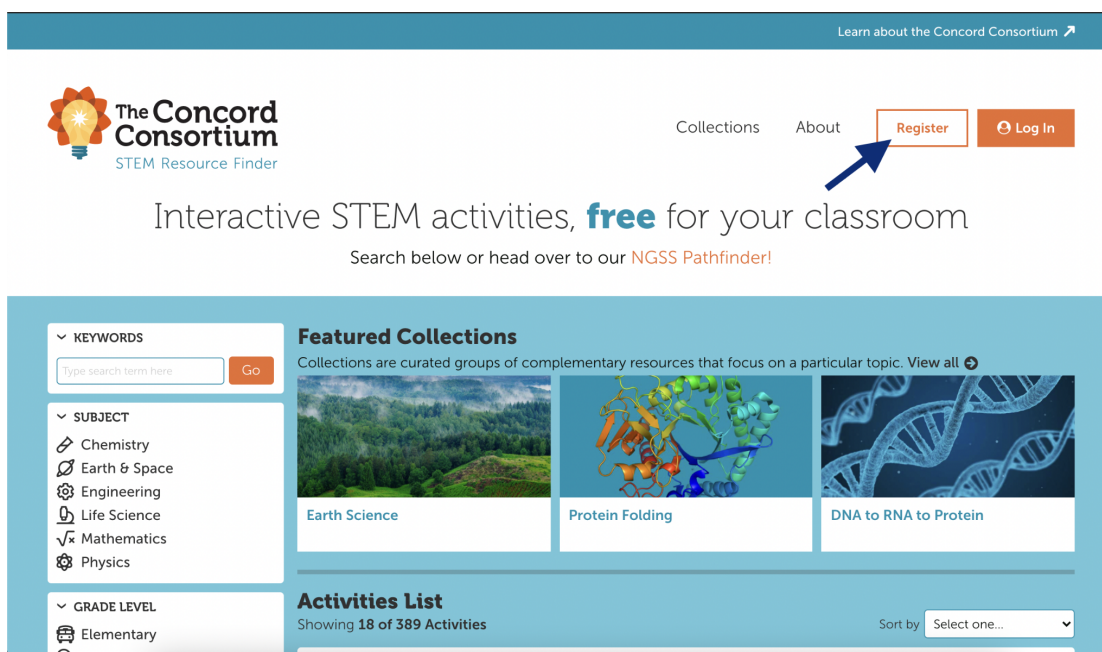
Learn about the Concord Consortium ↗

The Concord Consortium
STEM Resource Finder

Collections About Register Log In

Interactive STEM activities, free for your classroom

Search below or head over to our NGSS Pathfinder!

KEYWORDS
Type search term here Go

SUBJECT
Chemistry
Earth & Space
Engineering
Life Science
Mathematics
Physics

GRADE LEVEL
Elementary

Featured Collections
Collections are curated groups of complementary resources that focus on a particular topic. View all

Earth Science
Protein Folding
DNA to RNA to Protein

Activities List
Showing 18 of 389 Activities
Sort by Select one...